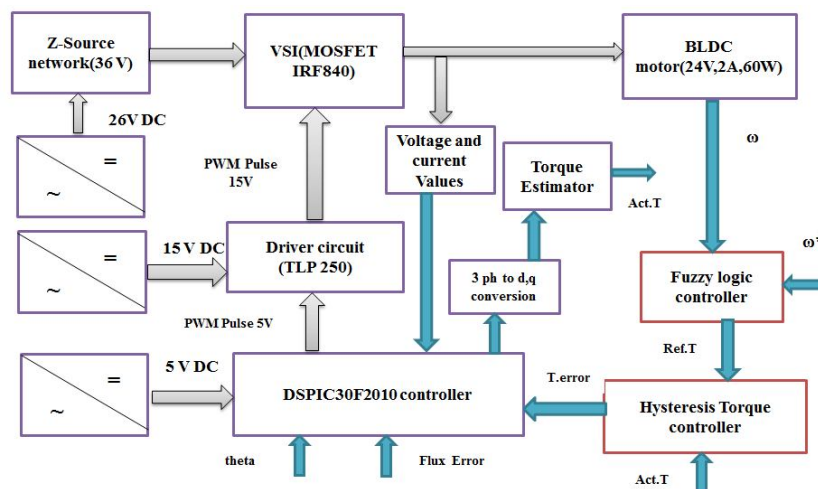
Z-Source network(36 V)

VSI(MOSFET IRF840)

BLDC motor(24V,2A,60W)

26V DC

=

~

PWM Pulse 15V

Voltage and current Values

Torque Estimator

Act.T

ω

ω*

=

~

15 V DC

Driver circuit (TLP 250)

3 ph to d,q conversion

Fuzzy logic controller

PWM Pulse 5V

Ref.T

=

~

5 V DC

DSPIC30F2010 controller

T.error

Hysteresis Torque controller

theta

Flux Error

Act.T